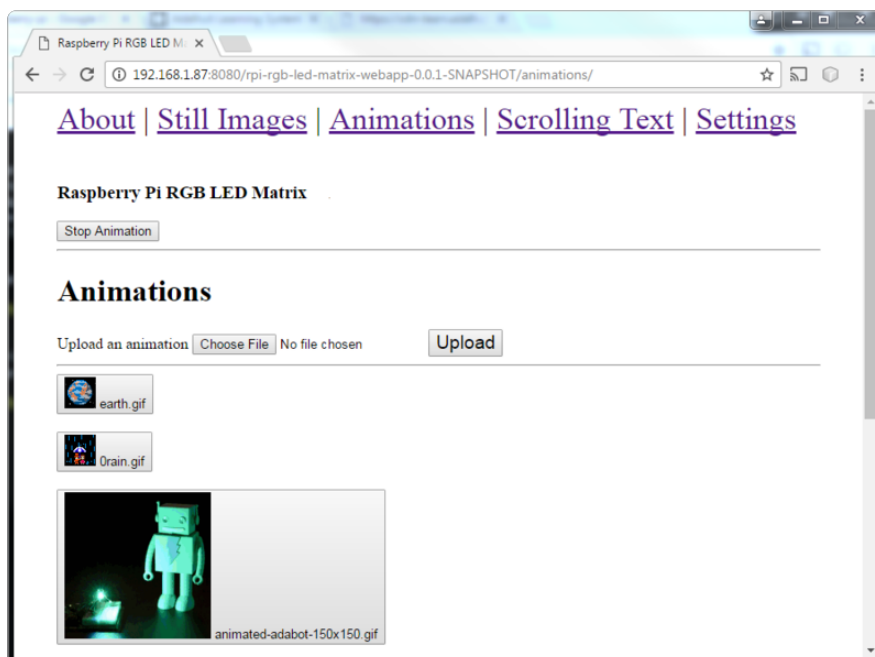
Raspberry Pi RGB LED M ×

192.168.1.87:8080/rpi-rgb-led-matrix-webapp-0.0.1-SNAPSHOT/animations/

About | Still Images | Animations | Scrolling Text | Settings

Raspberry Pi RGB LED Matrix

Stop Animation

Animations

Upload an animation Choose File No file chosen Upload

earth.gif

0rain.gif

animated-adabot-150x150.gif